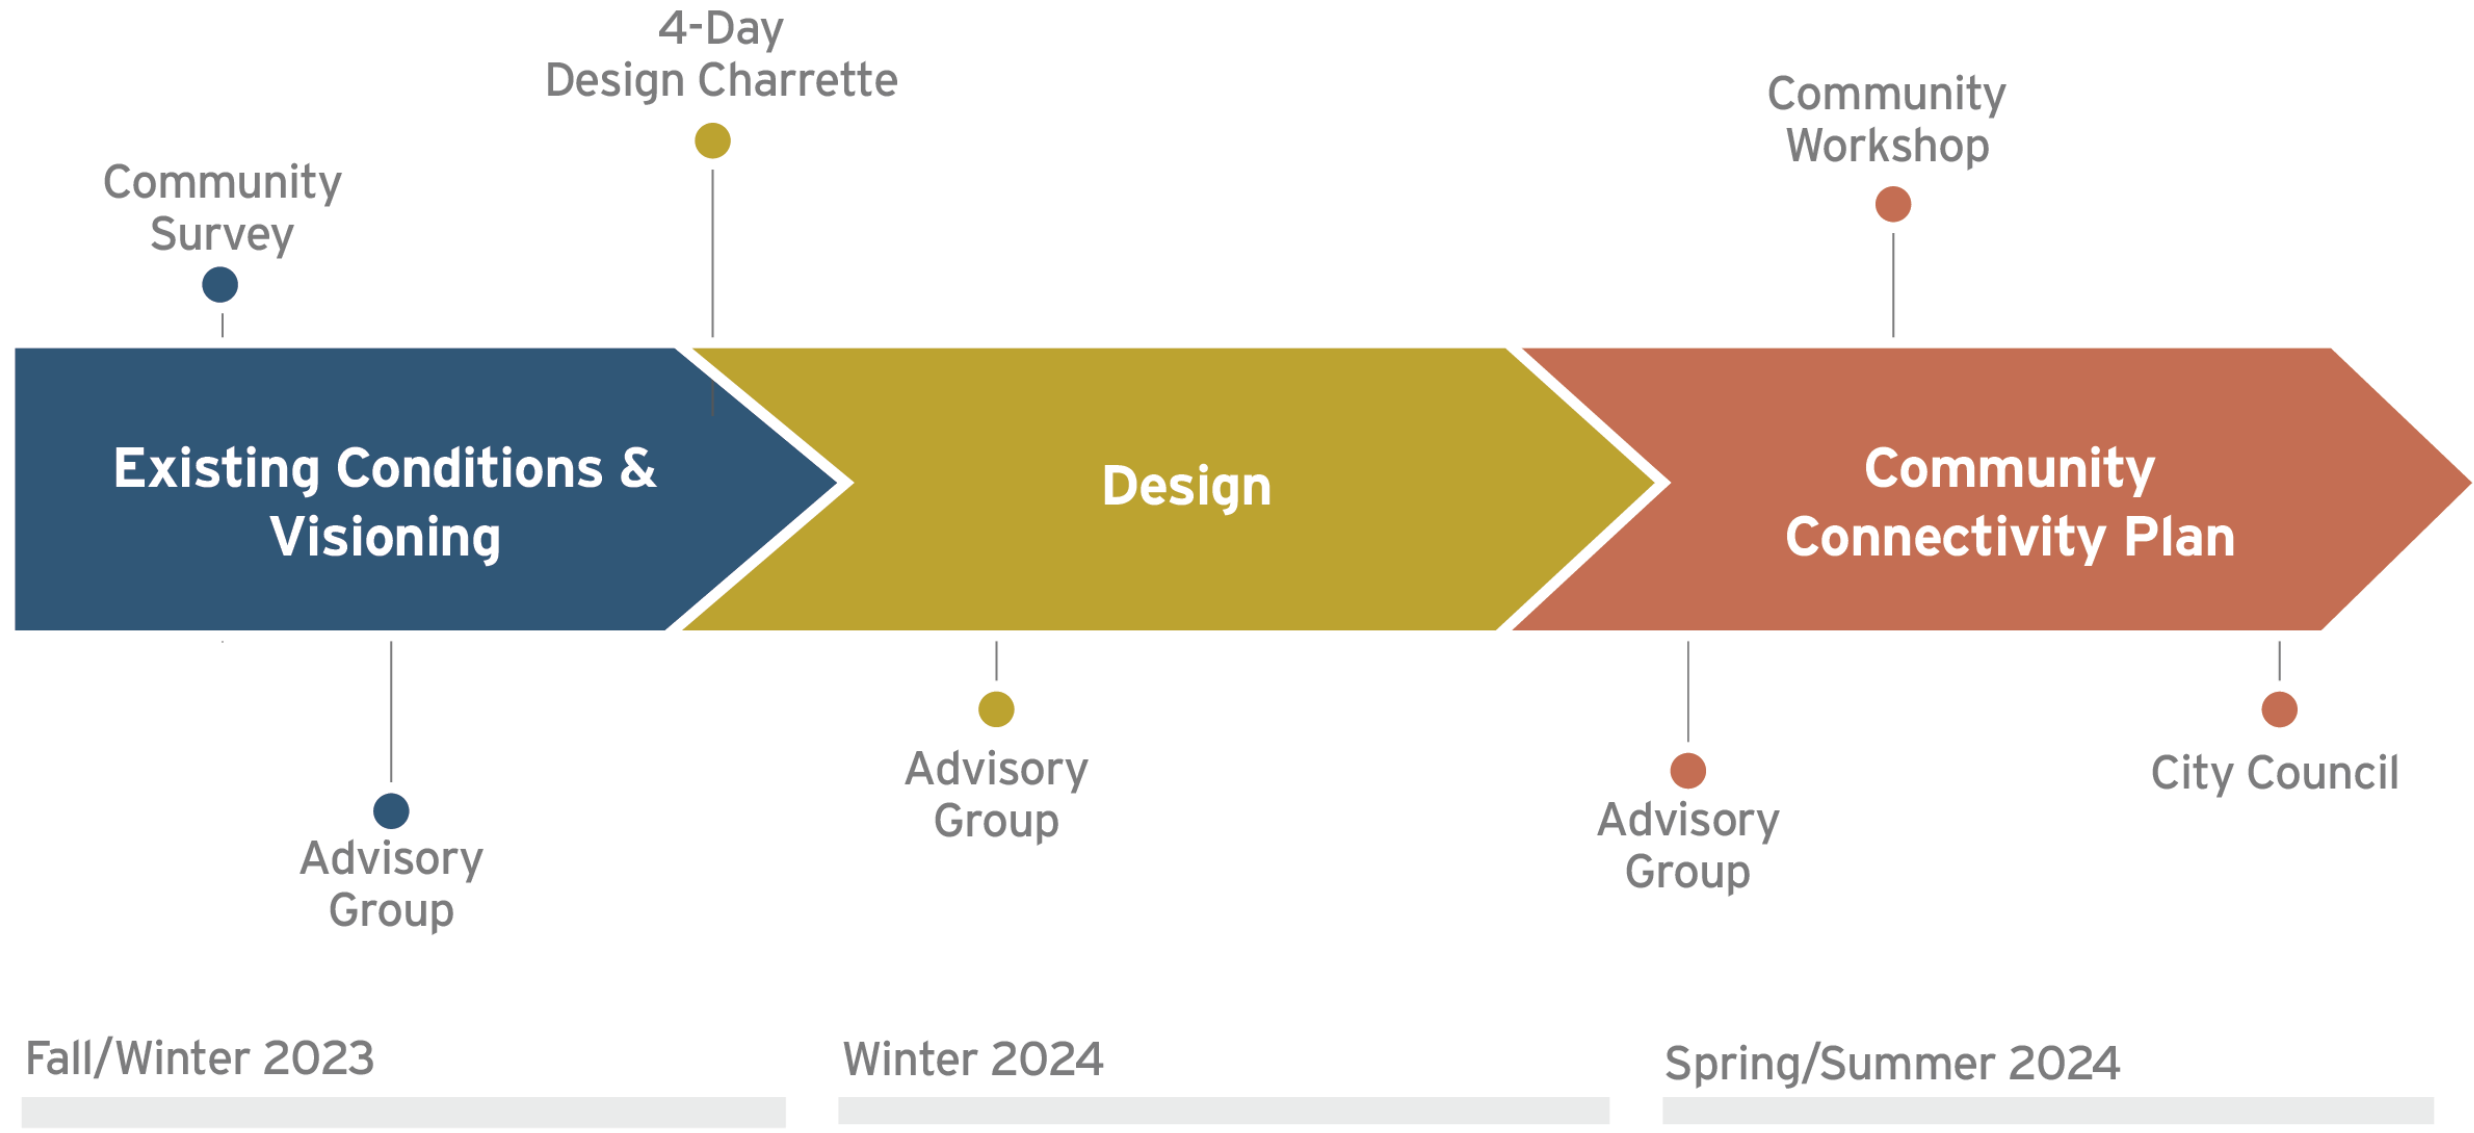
4-Day
Design Charrette

Community
Workshop

Community
Survey

Existing Conditions & Visioning

Design

Community Connectivity Plan

Advisory
Group

Advisory
Group

Advisory
Group

City Council

Fall/Winter 2023

Winter 2024

Spring/Summer 2024